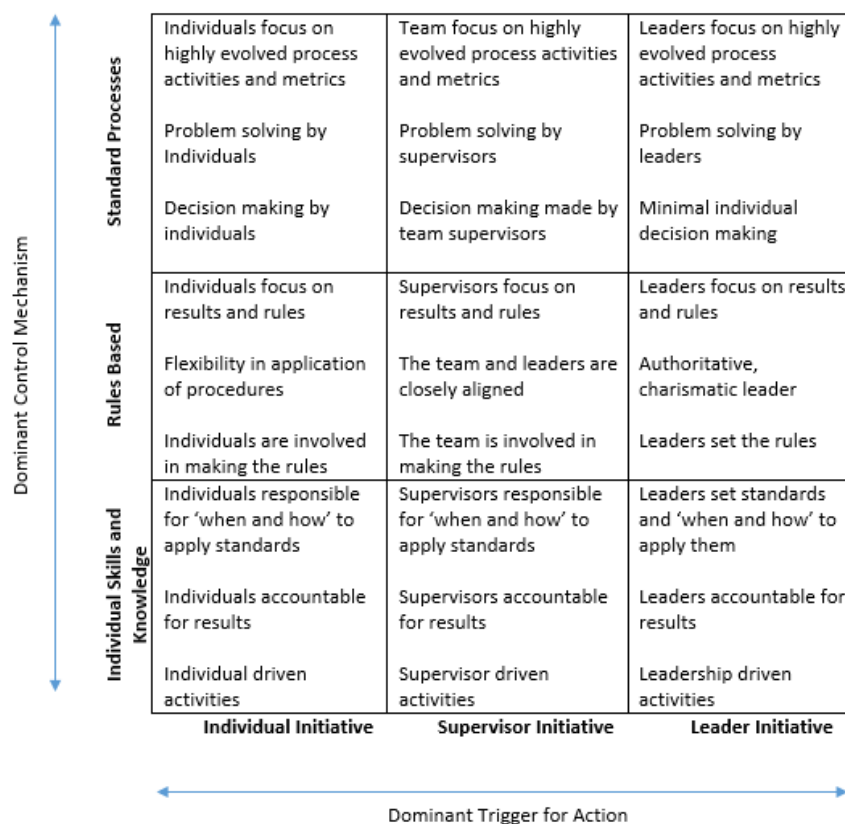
Dominant Control Mechanism

| | Individual Initiative | Supervisor Initiative | Leader Initiative |
|---|---|---|---|
| Standard Processes | Individuals focus on highly evolved process activities and metrics<br><br>Problem solving by Individuals<br><br>Decision making by individuals | Team focus on highly evolved process activities and metrics<br><br>Problem solving by supervisors<br><br>Decision making made by team supervisors | Leaders focus on highly evolved process activities and metrics<br><br>Problem solving by leaders<br><br>Minimal individual decision making |
| Rules Based | Individuals focus on results and rules<br><br>Flexibility in application of procedures<br><br>Individuals are involved in making the rules | Supervisors focus on results and rules<br><br>The team and leaders are closely aligned<br><br>The team is involved in making the rules | Leaders focus on results and rules<br><br>Authoritative, charismatic leader<br><br>Leaders set the rules |
| Individual Skills and Knowledge | Individuals responsible for 'when and how' to apply standards<br><br>Individuals accountable for results<br><br>Individual driven activities | Supervisors responsible for 'when and how' to apply standards<br><br>Supervisors accountable for results<br><br>Supervisor driven activities | Leaders set standards and 'when and how' to apply them<br><br>Leaders accountable for results<br><br>Leadership driven activities |

Dominant Trigger for Action